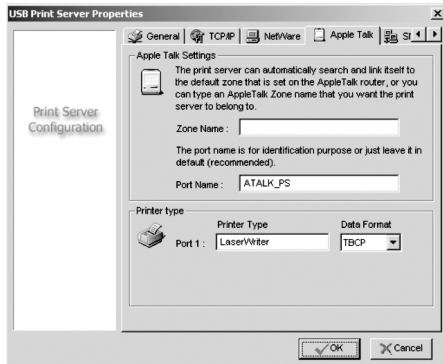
USB Print Server Properties

×

General | TCP/IP | NetWare | Apple Talk | St

Print Server Configuration

Apple Talk Settings

The print server can automatically search and link itself to the default zone that is set on the AppleTalk router, or you can type an AppleTalk Zone name that you want the print server to belong to.

Zone Name :

The port name is for identification purpose or just leave it in default (recommended).

Port Name : ATALK_PS

Printer type

Printer Type

Data Format

Port 1 : LaserWriter

TBCP

OK

Cancel